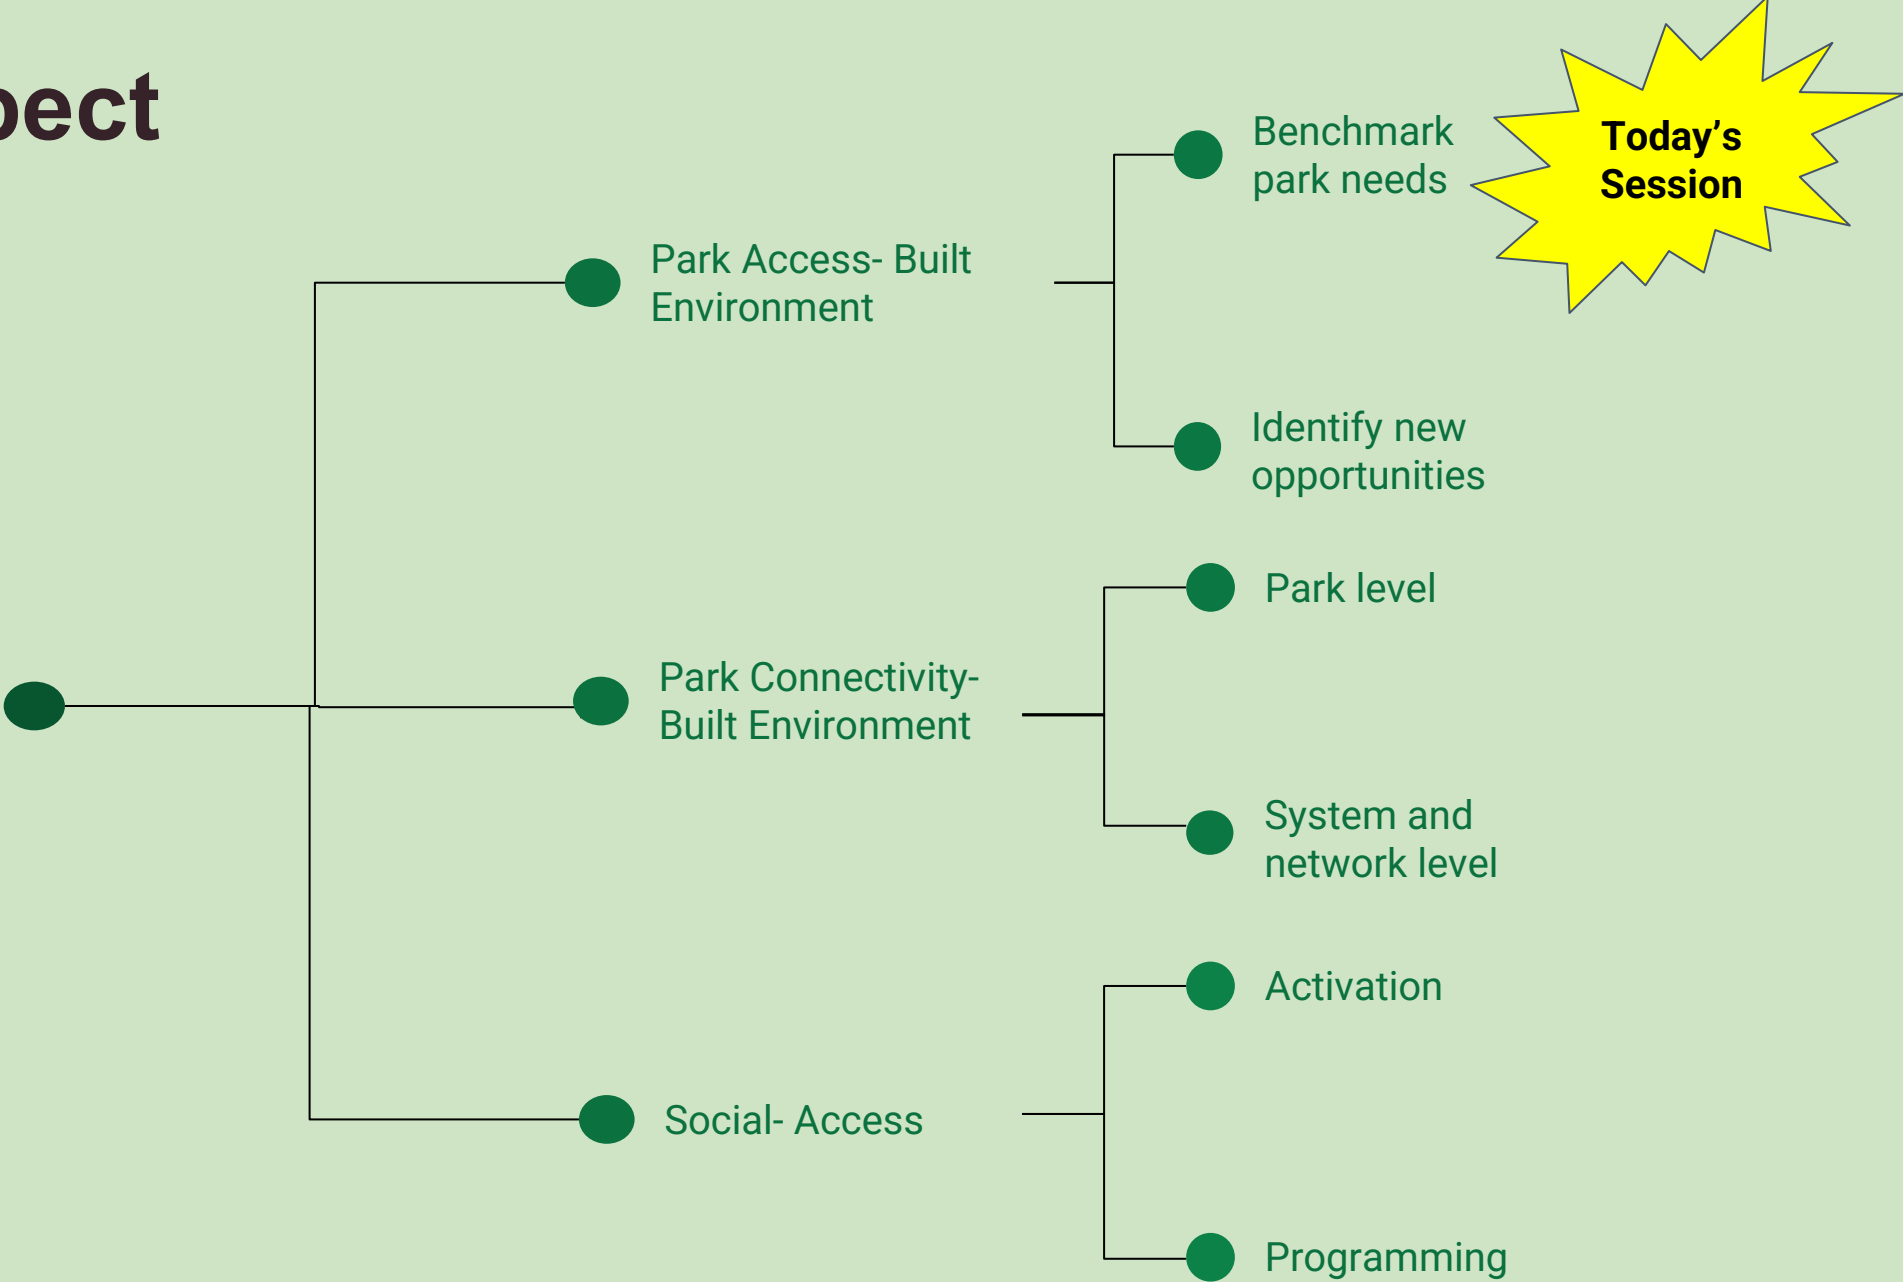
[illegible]ect

Today's Session

Park Access- Built Environment

Benchmark park needs

Identify new opportunities

Park Connectivity- Built Environment

Park level

System and network level

Social- Access

Activation

Programming